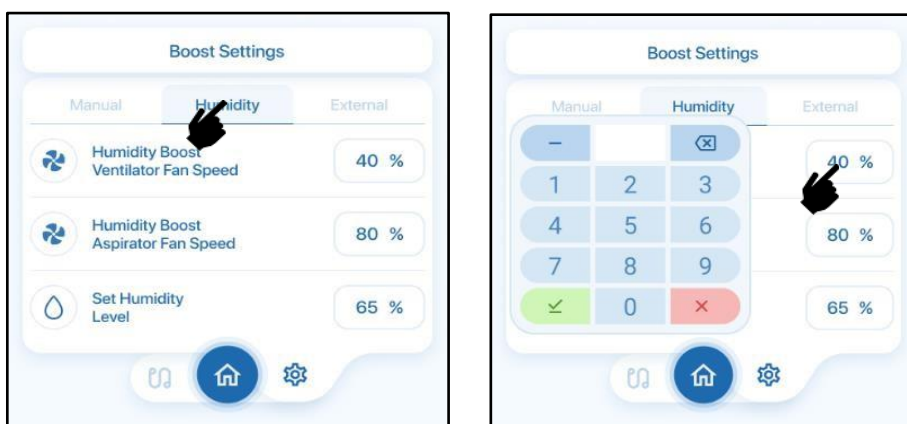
Boost Settings

Manual Hu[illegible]idity External

Humidity Boost Ventilator Fan Speed 40 %

Humidity Boost Aspirator Fan Speed 80 %

Set Humidity Level 65 %

Boost Settings

Manual Humidity External

–

1 2 3

4 5 6

7 8 9

0 ×

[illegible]0 %

80 %

65 %